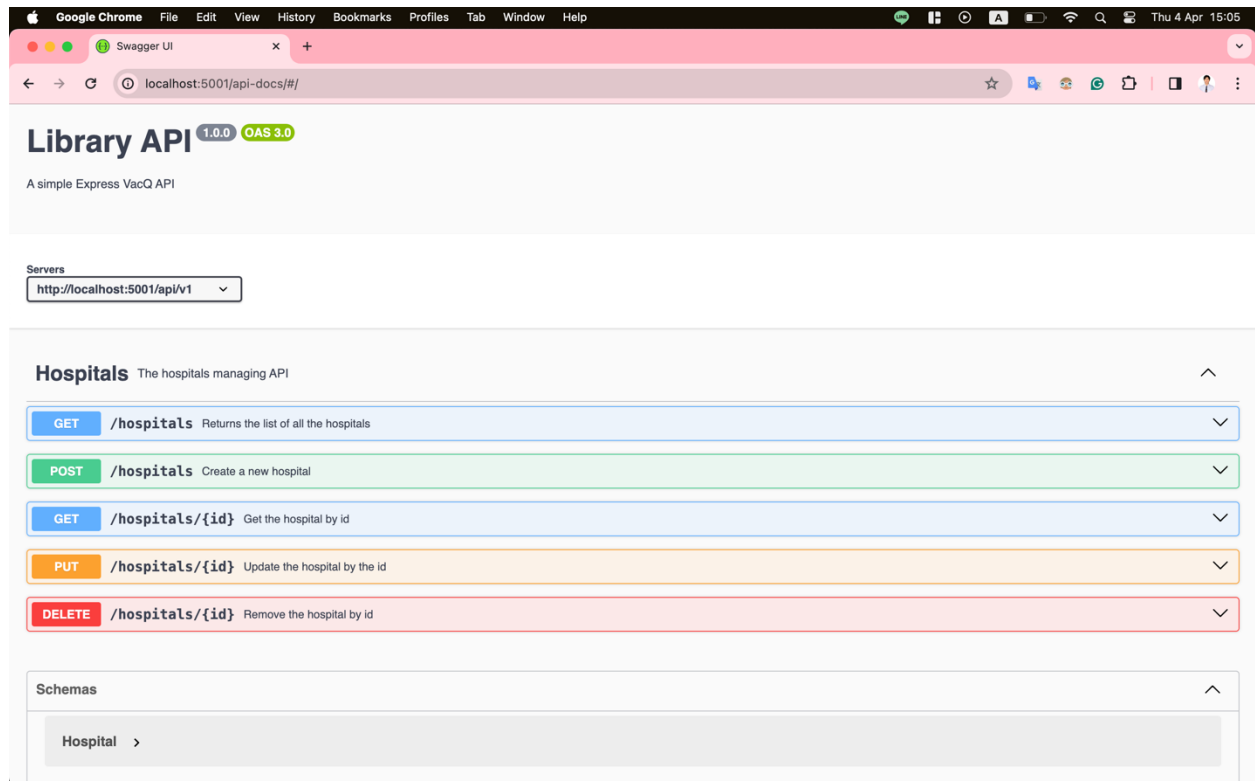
Google Chrome File Edit View History Bookmarks Profiles Tab Window Help

A

Thu 4 Apr 15:05

Swagger UI

localhost:5001/api-docs/#/

Library API 1.0.0 OAS 3.0

A simple Express VacQ API

Servers

http://localhost:5001/api/v1

Hospitals The hospitals managing API

GET /hospitals Returns the list of all the hospitals

POST /hospitals Create a new hospital

GET /hospitals/{id} Get the hospital by id

PUT /hospitals/{id} Update the hospital by the id

DELETE /hospitals/{id} Remove the hospital by id

Schemas

Hospital